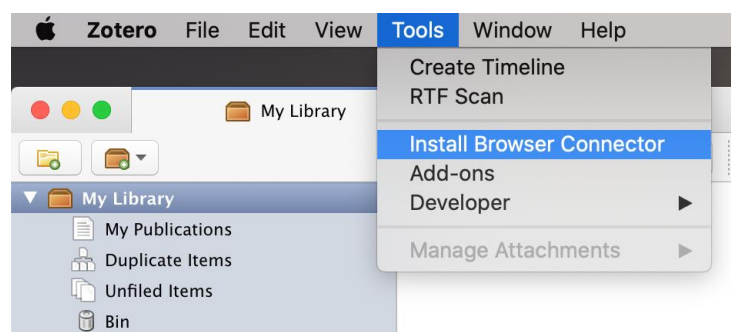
Zotero File Edit View Tools Window Help

Create Timeline
RTF Scan
Install Browser Connector
Add-ons
Developer
Manage Attachments

My Library

My Library
My Publications
Duplicate Items
Unfiled Items
Bin